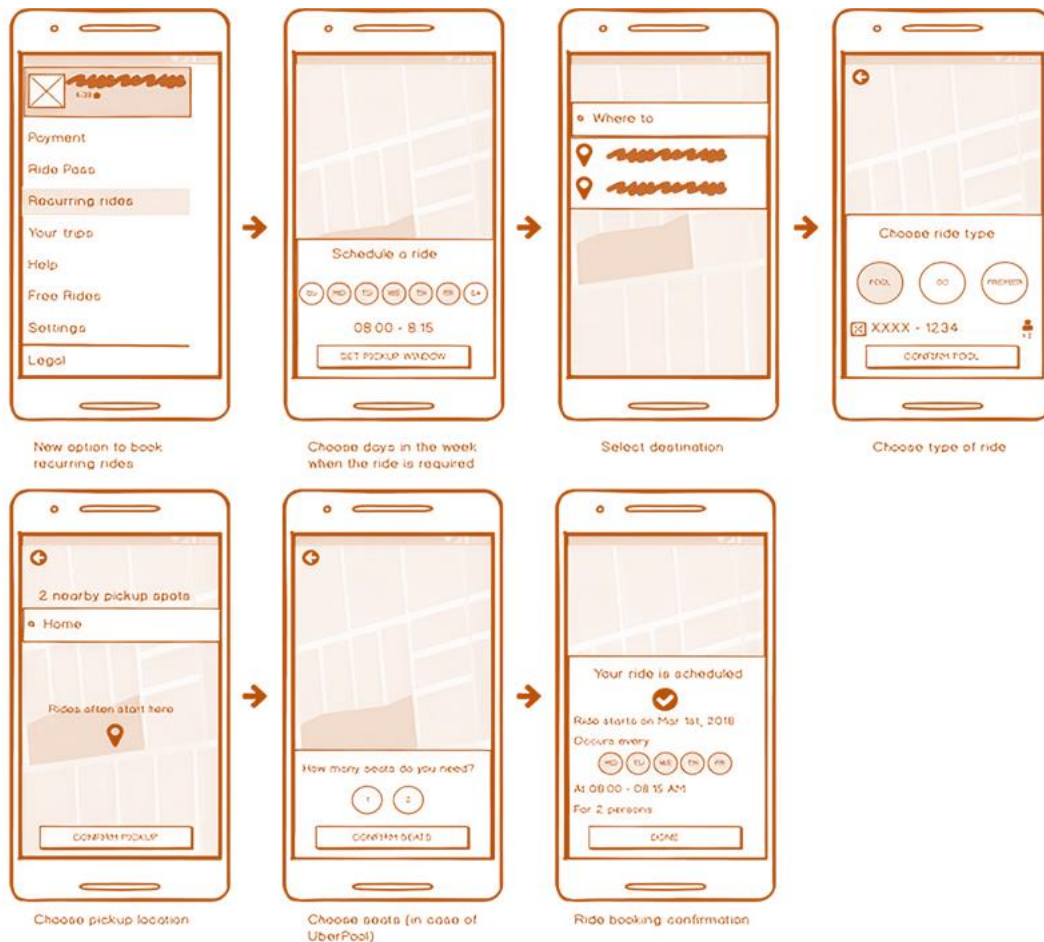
Payment
Ride Pass
Recurring rides
Your trips
Help
Free Rides
Settings
Legal

New option to book recurring rides

Schedule a ride
SU MO TU WE TH FR SA
08:00 - 8:15
SET PICKUP WINDOW

Choose days in the week when the ride is required

Where to

Select destination

Choose ride type
POOL
GO
PREMIER
XXXX - 1234
CONFIRM POOL

Choose type of ride

2 nearby pickup spots
Home
Rides often start here
CONFIRM PICKUP

Choose pickup location

How many seats do you need?
1
2
CONFIRM SEATS

Choose seats (in case of UberPool)

Your ride is scheduled
Ride starts on Mar 1st, 2018
Occurs every
MO TU WE TH FR
At 08:00 - 08:15 AM
For 2 persons
DONE

Ride booking confirmation